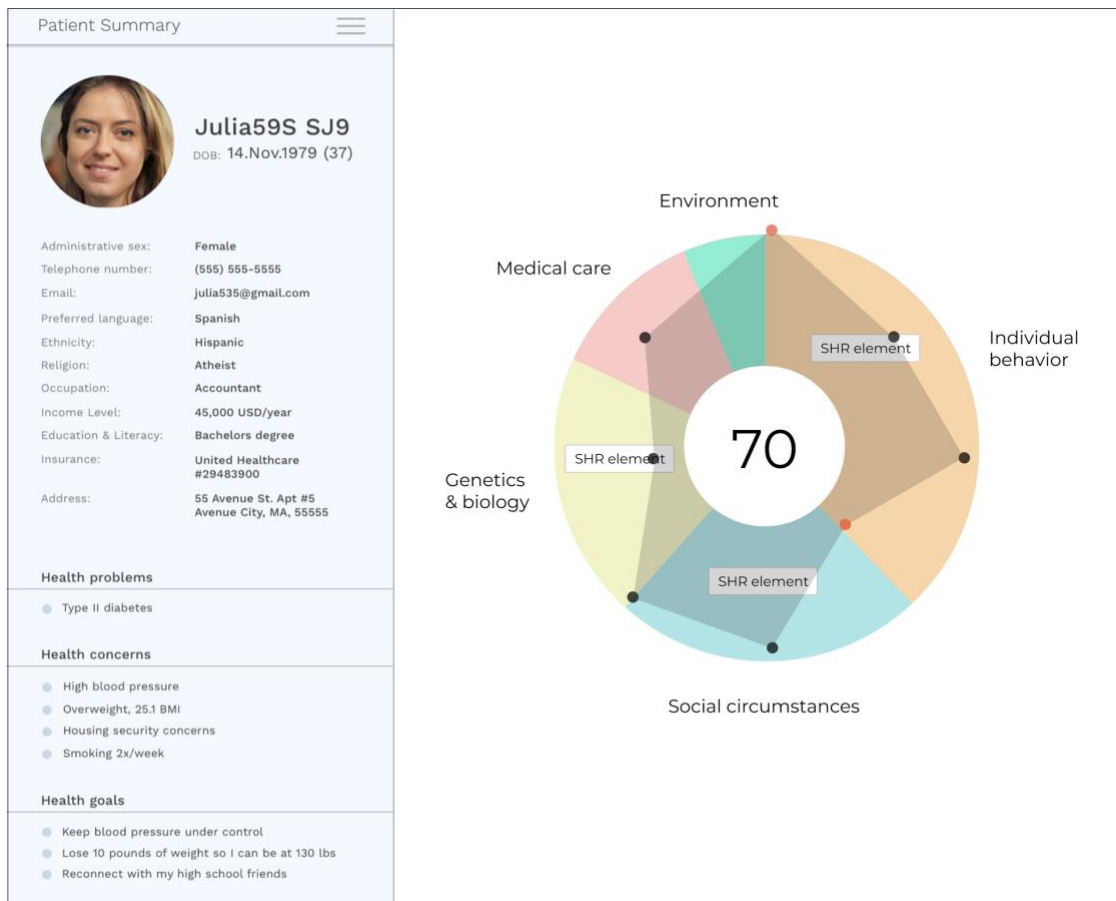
Patient Summary

Julia59S SJ9
DOB: 14.Nov.1979 (37)

| | |
|---|---|
| Administrative sex: | Female |
| Telephone number: | (555) 555-5555 |
| Email: | julia535@gmail.com |
| Preferred language: | Spanish |
| Ethnicity: | Hispanic |
| Religion: | Atheist |
| Occupation: | Accountant |
| Income Level: | 45,000 USD/year |
| Education & Literacy: | Bachelors degree |
| Insurance: | United Healthcare #29483900 |
| Address: | 55 Avenue St. Apt #5 Avenue City, MA, 55555 |

Health problems

Type II diabetes

Health concerns

High blood pressure
Overweight, 25.1 BMI
Housing security concerns
Smoking 2x/week

Health goals

Keep blood pressure under control
Lose 10 pounds of weight so I can be at 130 lbs
Reconnect with my high school friends

Environment
Medical care
Individual behavior
SHR element
Genetics & biology
SHR element
70
SHR element
Social circumstances